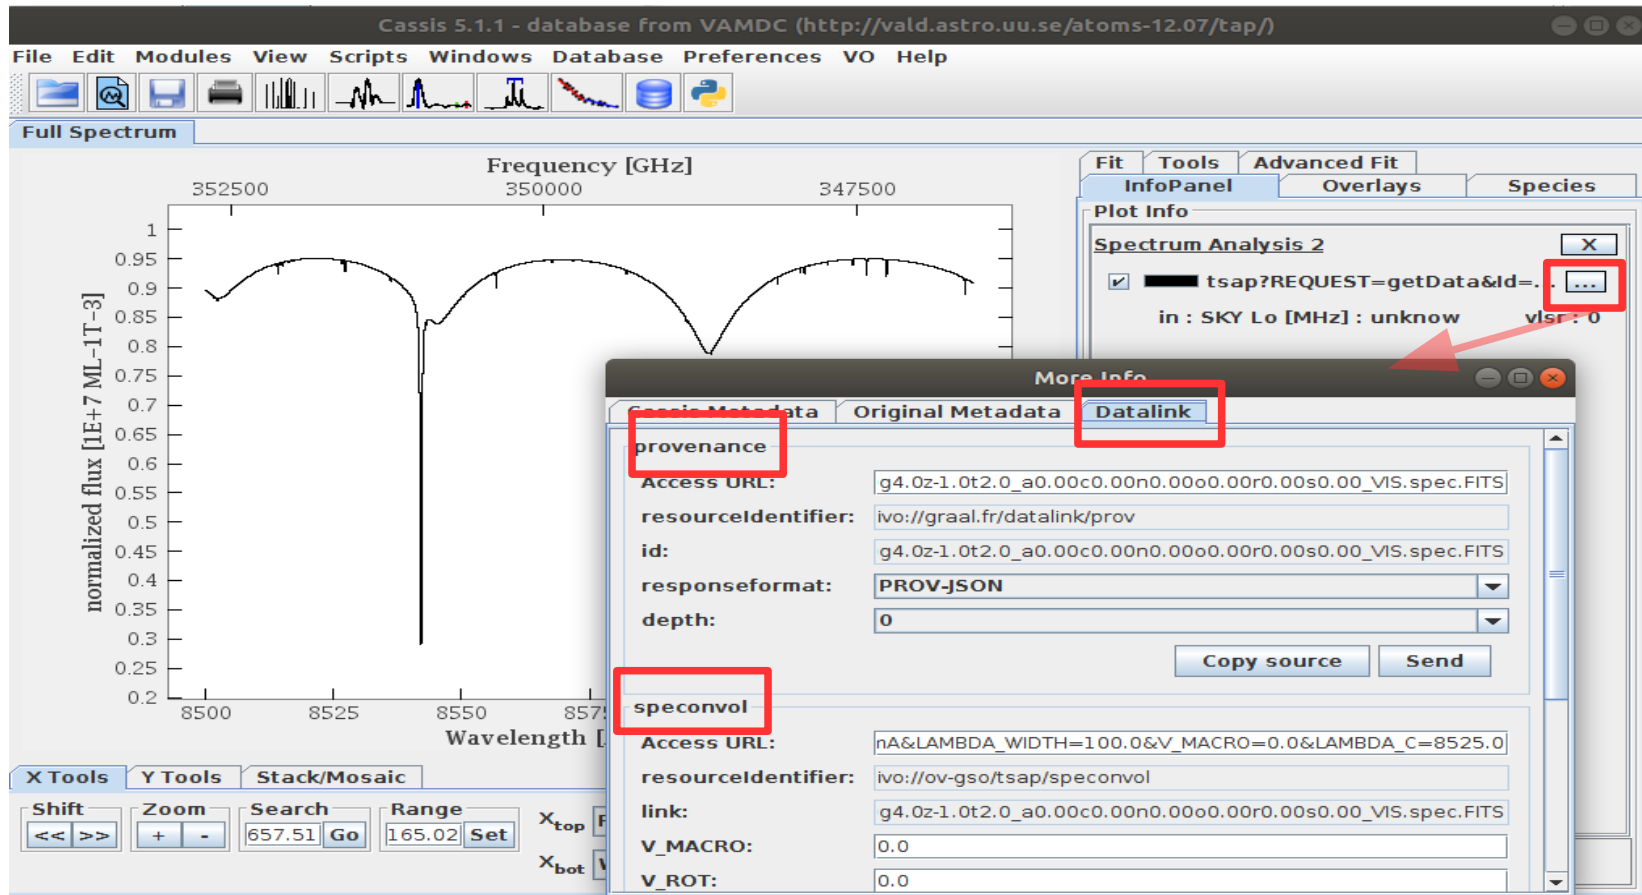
Cassis 5.1.1 - database from VAMDC (http://vald.astro.uu.se/atoms-12.07/tap/)

File Edit Modules View Scripts Windows Database Preferences VO Help

Full Spectrum

Frequency [GHz]

352500 350000 347500

1
0.95
0.9
0.85
0.8
0.75
0.7
0.65
0.6
0.55
0.5
0.45
0.4
0.35
0.3
0.25
0.2

normalized flux [1E+7 ML-1T-3]

8500 8525 8550 857

Wavelength [

Fit Tools Advanced Fit
InfoPanel Overlays Species

Plot Info

Spectrum Analysis 2 X

tsap?REQUEST=getData&Id=.. ...

in : SKY Lo [MHz] : unknow vlsr : 0

More Info

Cassis Metadata Original Metadata Datalink

provenance

Access URL: g4.0z-1.0t2.0_a0.00c0.00n0.00o0.00r0.00s0.00_VIS.spec.FITS

resourceIdentifier: ivo://graal.fr/datalink/prov

id: g4.0z-1.0t2.0_a0.00c0.00n0.00o0.00r0.00s0.00_VIS.spec.FITS

responseformat: PROV-JSON

depth: 0

Copy source Send

speconvol

Access URL: nA&LAMBDA_WIDTH=100.0&V_MACRO=0.0&LAMBDA_C=8525.0

resourceIdentifier: ivo://ov-gso/tsap/speconvol

link: g4.0z-1.0t2.0_a0.00c0.00n0.00o0.00r0.00s0.00_VIS.spec.FITS

V_MACRO: 0.0

V_ROT: 0.0

X Tools Y Tools Stack/Mosaic

Shift Zoom Search Range

<< >> + - 657.51 Go 165.02 Set

$X_{top}$

$X_{bot}$